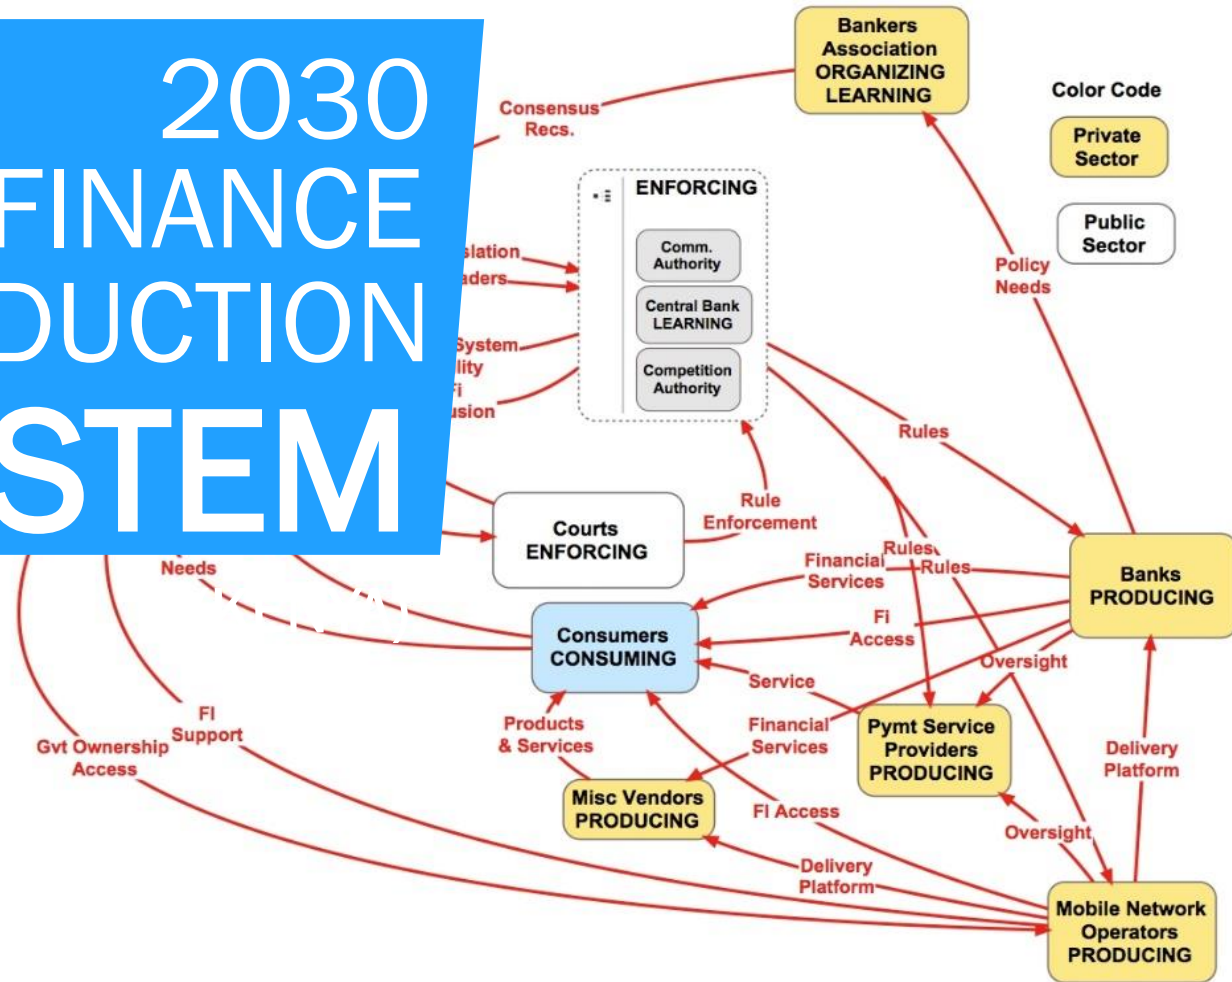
2030
FINANCE
DUCTION
STEM

Bankers Association ORGANIZING LEARNING

Color Code

Private Sector

Public Sector

Consensus Recs.

ENFORCING

Comm. Authority

Central Bank LEARNING

Competition Authority

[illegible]slation
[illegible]aders
System
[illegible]lity
Fi
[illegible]usion

Policy Needs

Rules

Courts ENFORCING

Rule Enforcement

Needs

Financial Services

Rules

Rules

Banks PRODUCING

Consumers CONSUMING

FI Access

Oversight

Service

Products & Services

Financial Services

Pymt Service Providers PRODUCING

Delivery Platform

FI Support

Gvt Ownership Access

Misc Vendors PRODUCING

FI Access

Oversight

Delivery Platform

Mobile Network Operators PRODUCING